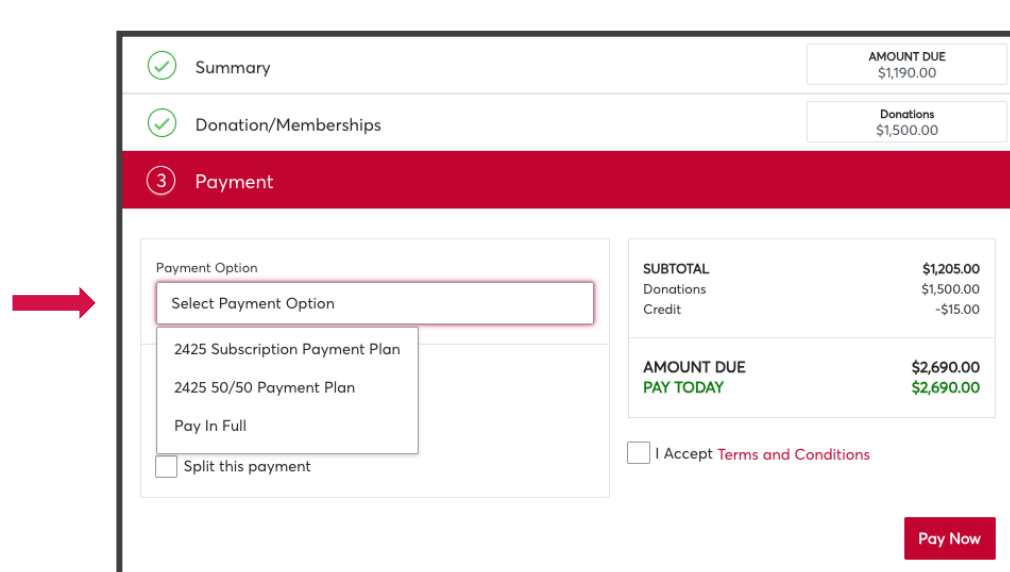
Summary

AMOUNT DUE
$1,190.00

Donation/Memberships

Donations
$1,500.00

3 Payment

Payment Option

Select Payment Option

2425 Subscription Payment Plan

2425 50/50 Payment Plan

Pay In Full

Split this payment

| SUBTOTAL | $1,205.00 |
|---|---|
| Donations | $1,500.00 |
| Credit | -$15.00 |

| AMOUNT DUE | $2,690.00 |
|---|---|
| PAY TODAY | $2,690.00 |

I Accept Terms and Conditions

Pay Now